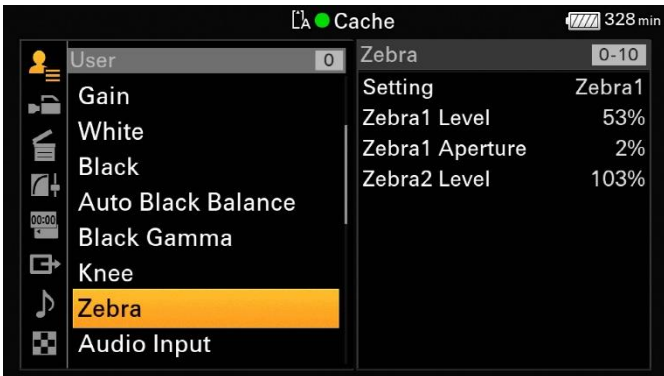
A Cache

328 min

User 0

Gain

White

Black

Auto Black Balance

Black Gamma

Knee

Zebra

Audio Input

Zebra 0-10

| | |
|---|---|
| Setting | Zebra1 |
| Zebra1 Level | 53% |
| Zebra1 Aperture | 2% |
| Zebra2 Level | 103% |